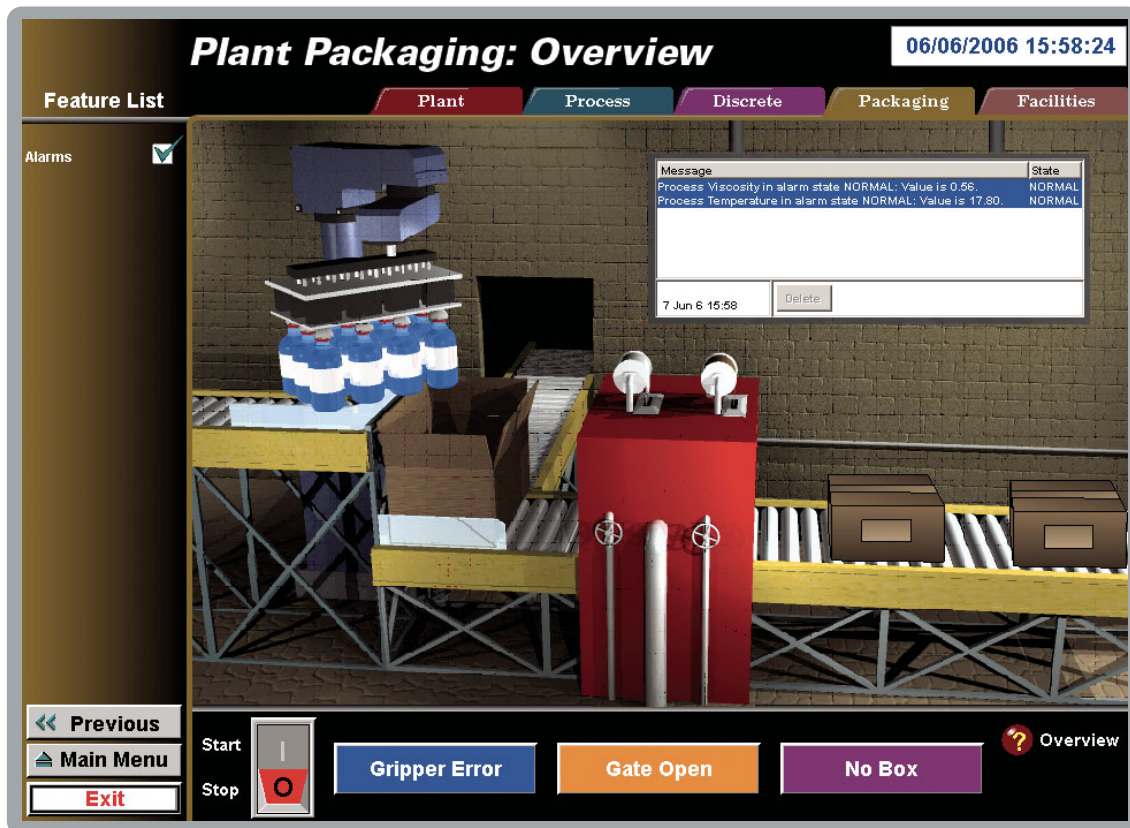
Plant Packaging: Overview

06/06/2006 15:58:24

Feature List

Plant
Process
Discrete
Packaging
Facilities

Alarms

| Message | State |
|---|---|
| Process Viscosity in alarm state NORMAL: Value is 0.56. | NORMAL |
| Process Temperature in alarm state NORMAL: Value is 17.80. | NORMAL |

7 Jun 6 15:58

Delete

Previous
Main Menu
Exit

Start
Stop
I
O

Gripper Error
Gate Open
No Box

Overview